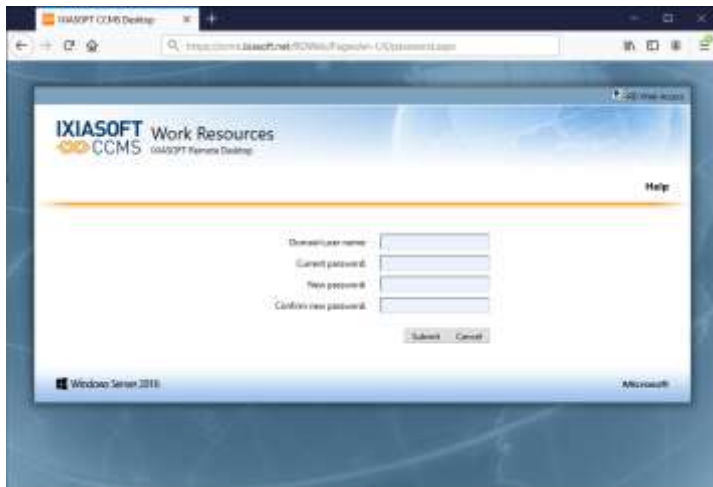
IXIASOFT CCMS Desktop

https://ccms.ixiasoft.net/RDWeb/Pages/en-US/password.aspx

RD Web Access

IXIASOFT CCMS Work Resources
IXIASOFT Remote Desktop

Help

Domain\user name:
Current password:
New password:
Confirm new password:

Submit Cancel

Windows Server 2016

Microsoft